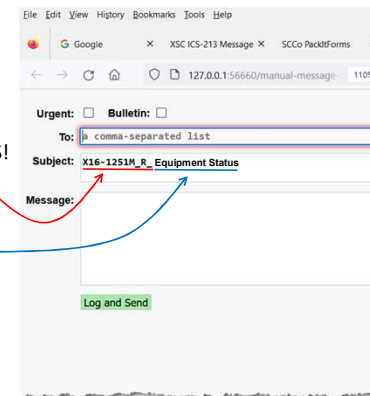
File Edit View History Bookmarks Tools Help

G Google × XSC ICS-213 Message × SCCo PacketForms

127.0.0.1:56660/manual-message- 110%

Urgent: ☐ Bulletin: ☐

To: a comma-separated list

Subject: X16-1251M_R_ Equipment Status

Message:

Log and Send

s!